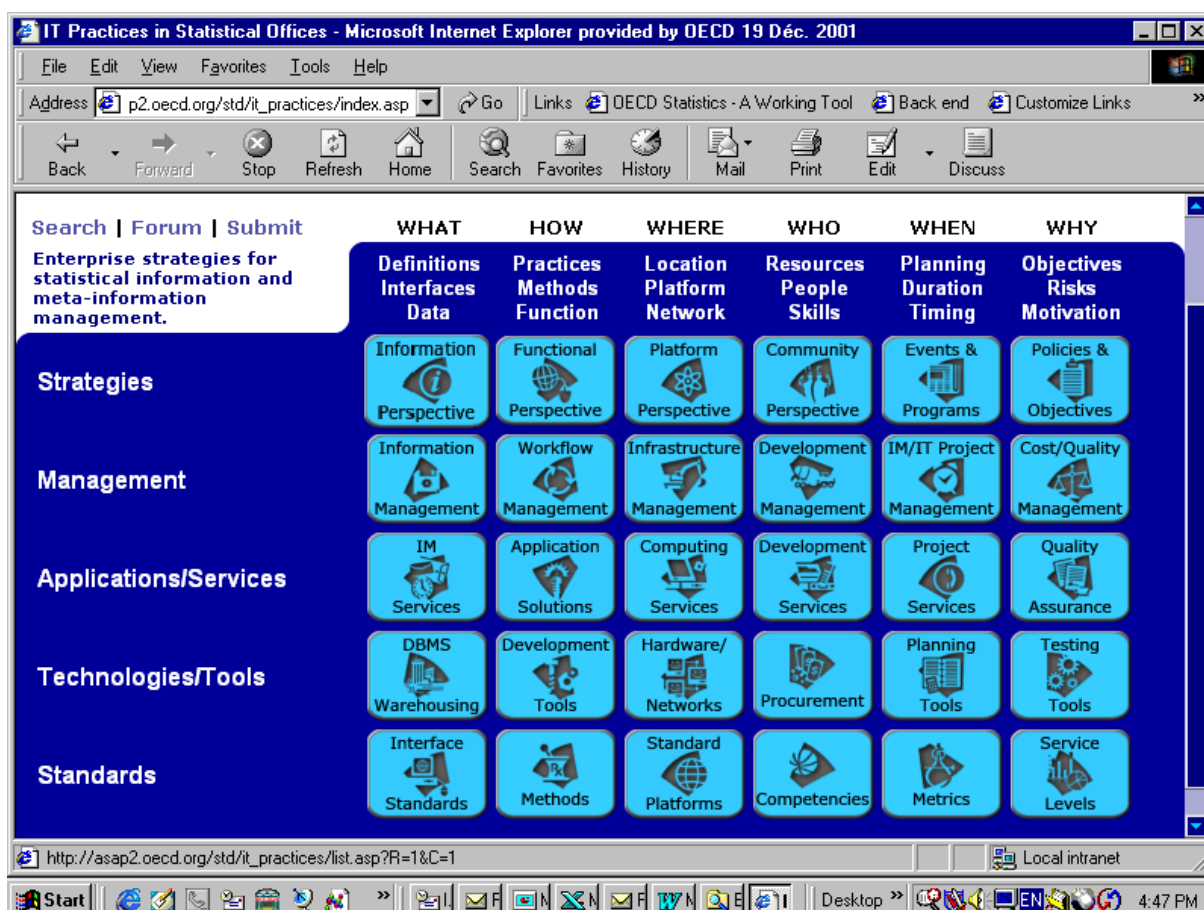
IT Practices in Statistical Offices - Microsoft Internet Explorer provided by OECD 19 Déc. 2001

File Edit View Favorites Tools Help

Address p2.oecd.org/std/it_practices/index.asp Go Links OECD Statistics - A Working Tool Back end Customize Links »

Back Forward Stop Refresh Home Search Favorites History Mail Print Edit Discuss

Search | Forum | Submit

Enterprise strategies for statistical information and meta-information management.

| | WHAT | HOW | WHERE | WHO | WHEN | WHY |
|---|---|---|---|---|---|---|
| | Definitions Interfaces Data | Practices Methods Function | Location Platform Network | Resources People Skills | Planning Duration Timing | Objectives Risks Motivation |
| Strategies | Information Perspective | Functional Perspective | Platform Perspective | Community Perspective | Events & Programs | Policies & Objectives |
| Management | Information Management | Workflow Management | Infrastructure Management | Development Management | IM/IT Project Management | Cost/Quality Management |
| Applications/Services | IM Services | Application Solutions | Computing Services | Development Services | Project Services | Quality Assurance |
| Technologies/Tools | DBMS Warehousing | Development Tools | Hardware/ Networks | Procurement | Planning Tools | Testing Tools |
| Standards | Interface Standards | Methods | Standard Platforms | Competencies | Metrics | Service Levels |

http://asap2.oecd.org/std/it_practices/list.asp?R=1&C=1 Local intranet

Start » Desktop » EN 4:47 PM